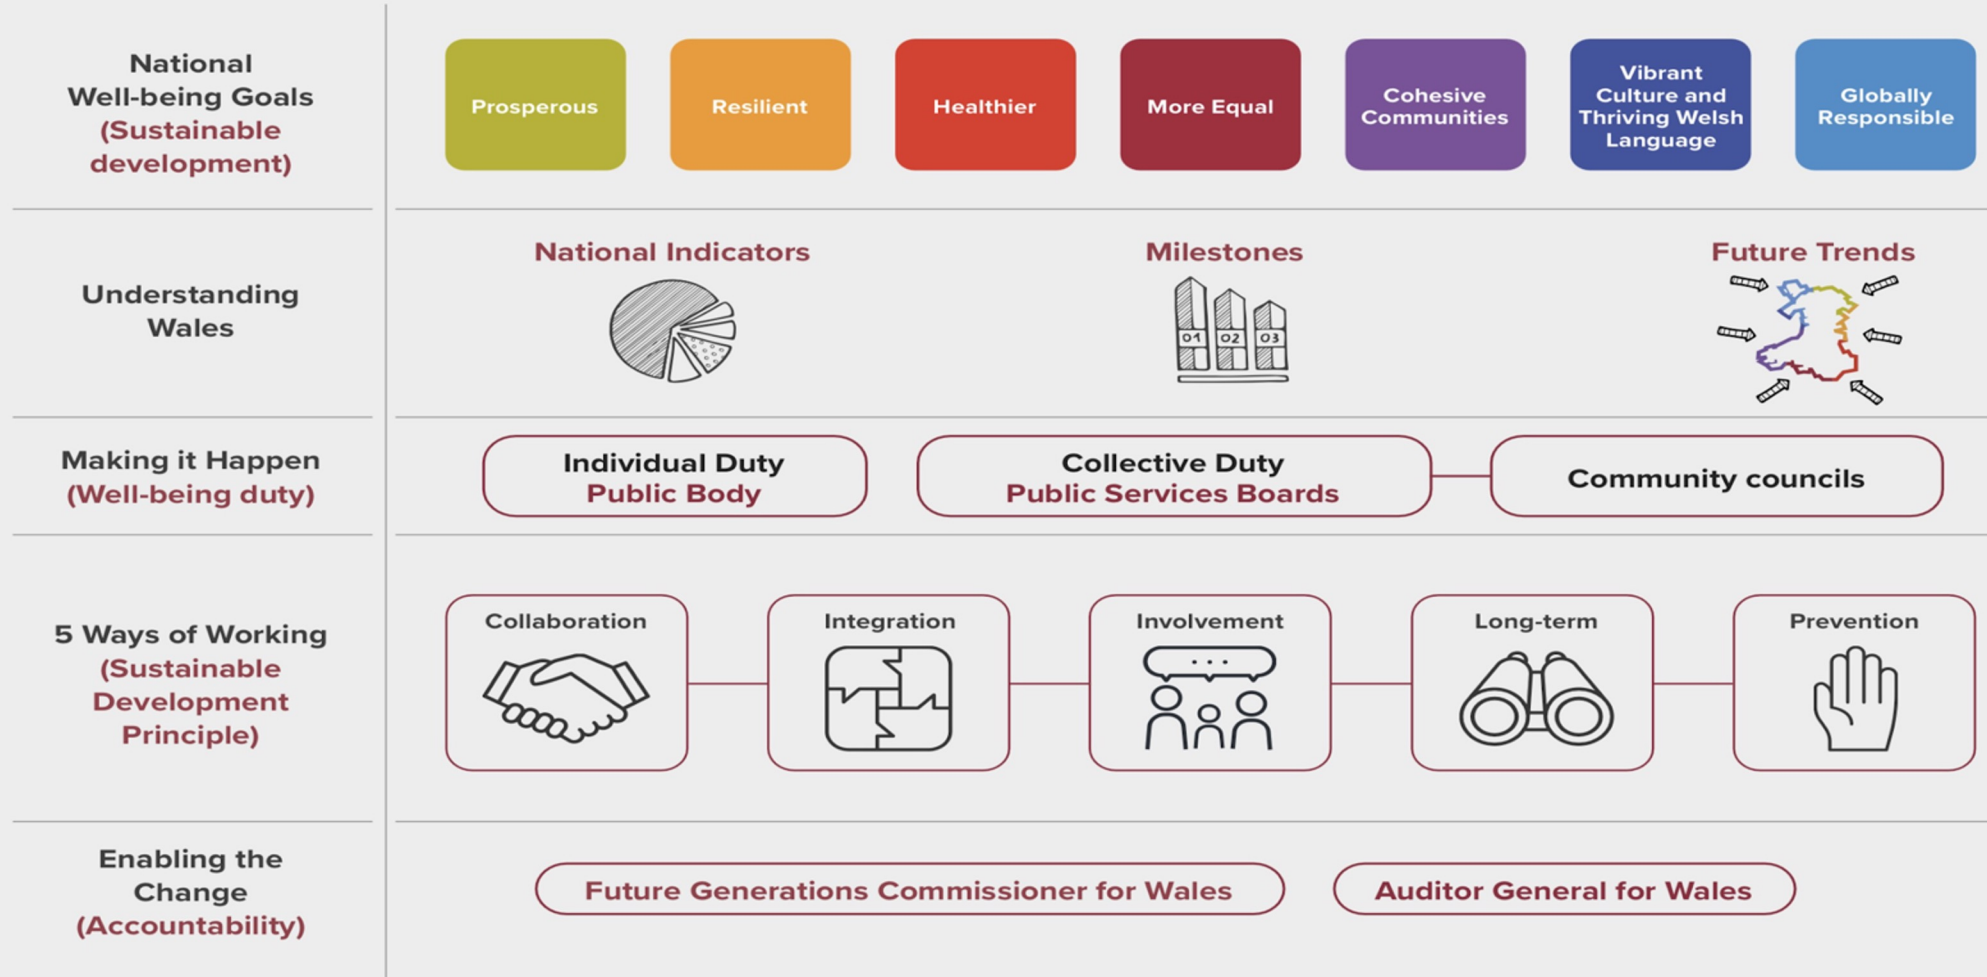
National Well-being Goals (Sustainable development)

Prosperous

Resilient

Healthier

More Equal

Cohesive Communities

Vibrant Culture and Thriving Welsh Language

Globally Responsible

Understanding Wales

National Indicators

Milestones

01 02 03

Future Trends

Making it Happen (Well-being duty)

Individual Duty Public Body

Collective Duty Public Services Boards

Community councils

5 Ways of Working (Sustainable Development Principle)

Collaboration

Integration

Involvement

Long-term

Prevention

Enabling the Change (Accountability)

Future Generations Commissioner for Wales

Auditor General for Wales